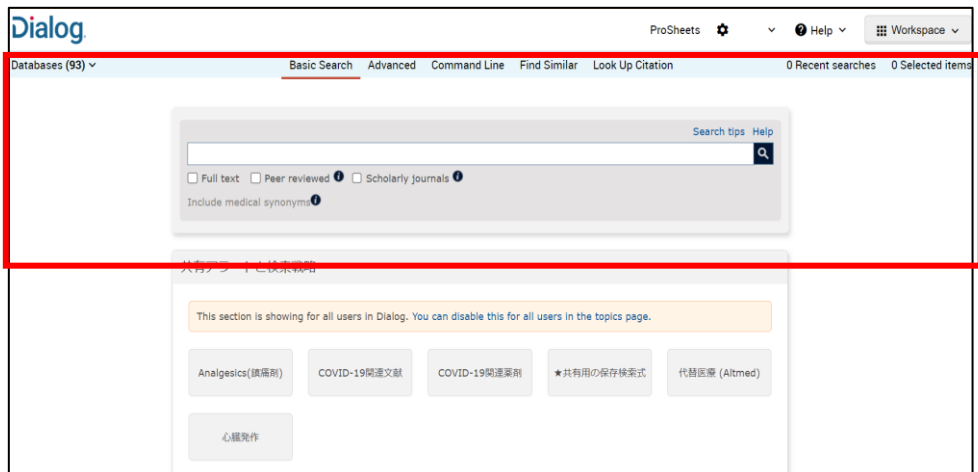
Dialog

ProSheets Help Workspace

Databases (93)

Basic Search Advanced Command Line Find Similar Look Up Citation

0 Recent searches 0 Selected items

Search tips Help

Full text Peer reviewed Scholarly journals

Include medical synonyms

共有アラートと検索戦略

This section is showing for all users in Dialog. You can disable this for all users in the topics page.

Analgesics(鎮痛剤)

COVID-19関連文献

COVID-19関連薬剤

★共有用の保存検索式

代替医療 (Altmed)

心臓発作